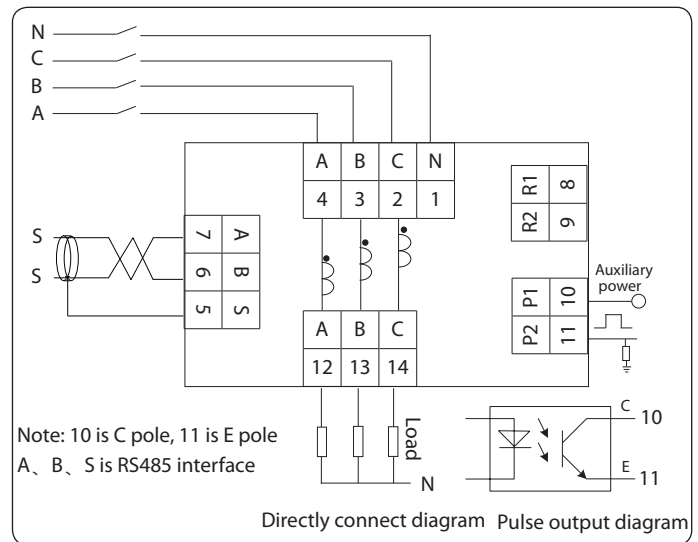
N
C
B
A

| A | B | C | N |
|---|---|---|---|
| 4 | 3 | 2 | 1 |

| R1 | 8 |
|---|---|
| R2 | 9 |

S
S

| 7 | A |
|---|---|
| 6 | B |
| 5 | S |

Auxiliary power

| P1 | 10 |
|---|---|
| P2 | 11 |

| A | B | C |
|---|---|---|
| 12 | 13 | 14 |

Load
N

C
10
E
11

Note: 10 is C pole, 11 is E pole
A、B、S is RS485 interface

Directly connect diagram Pulse output diagram